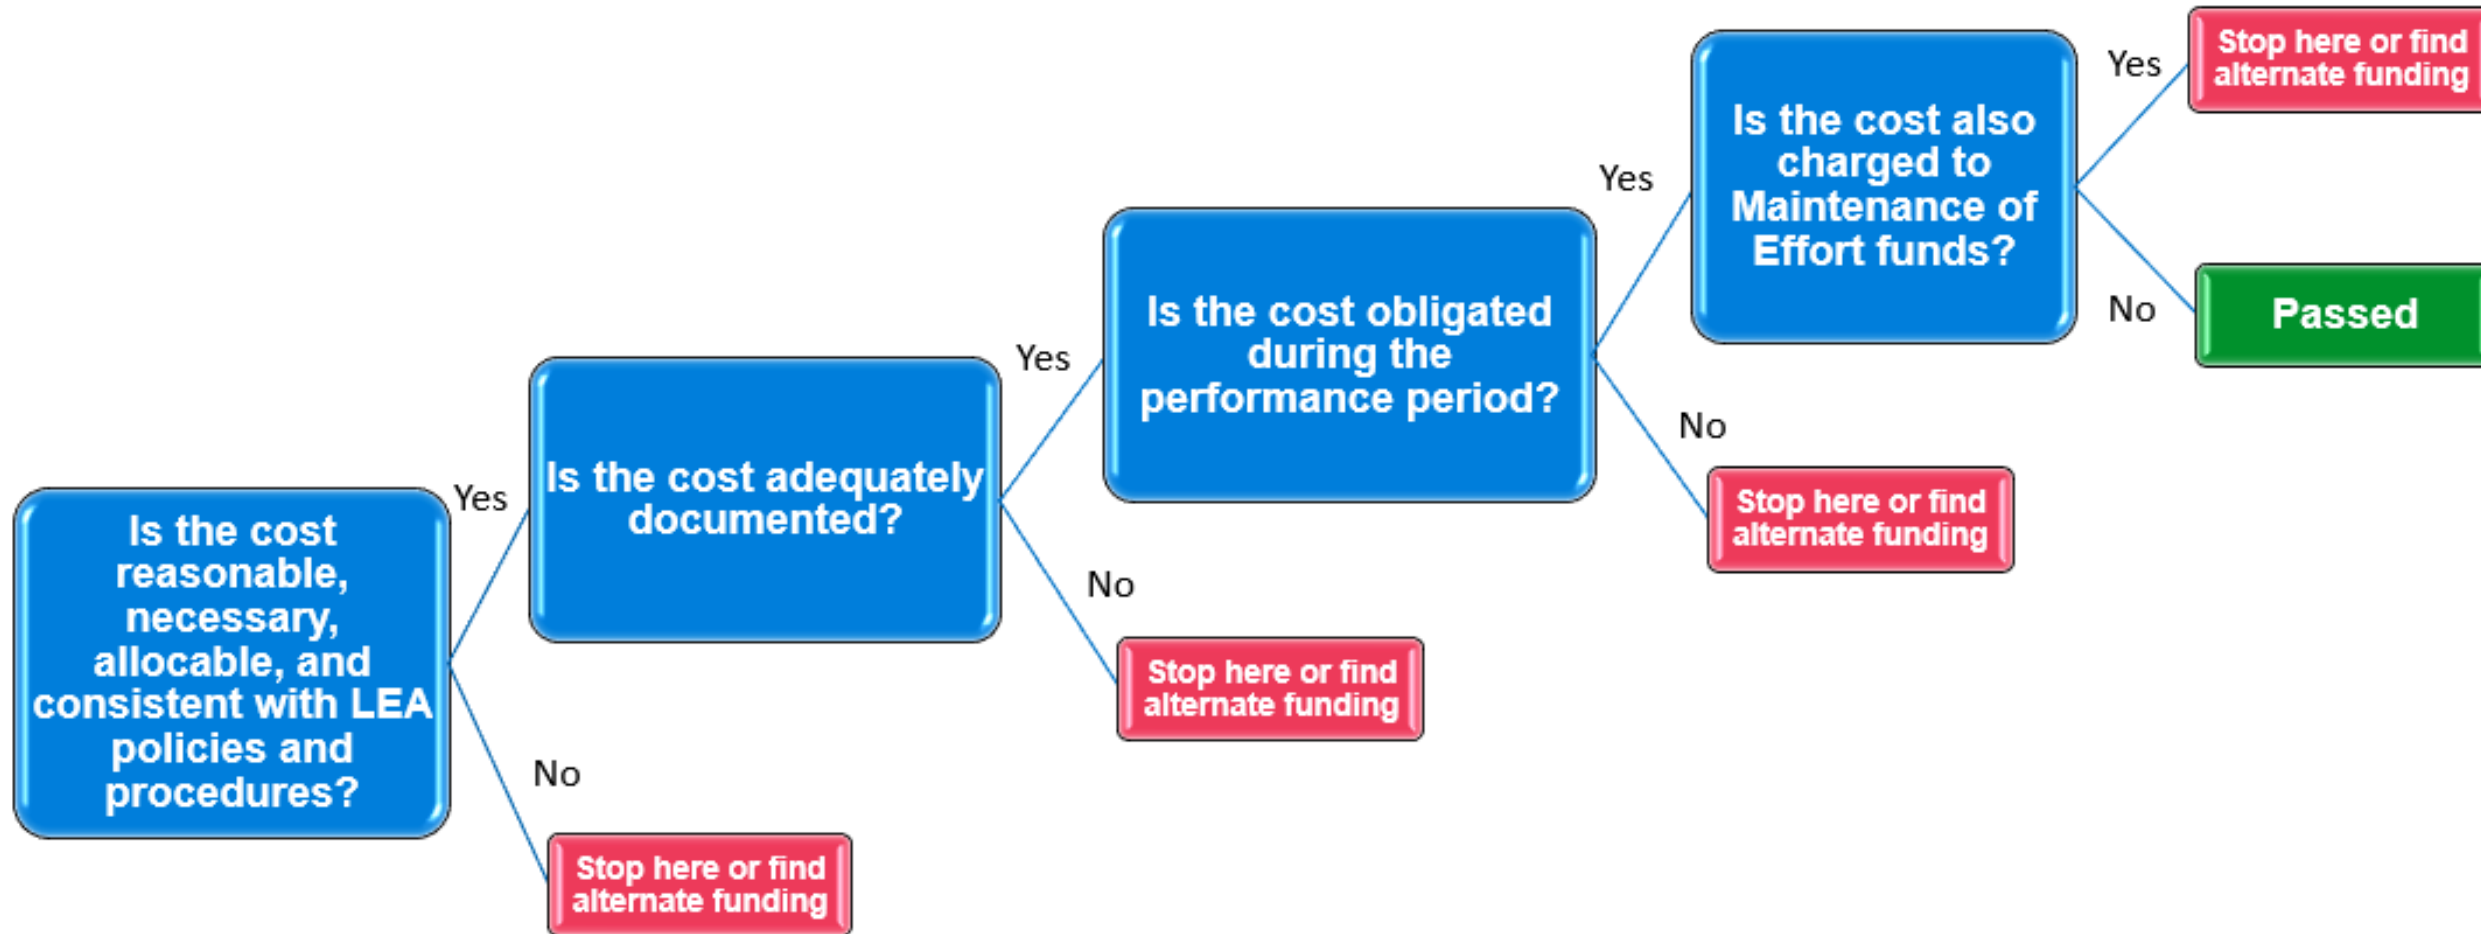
Is the cost reasonable, necessary, allocable, and consistent with LEA policies and procedures?

Yes

No

Stop here or find alternate funding

Is the cost adequately documented?

Yes

No

Stop here or find alternate funding

Is the cost obligated during the performance period?

Yes

No

Stop here or find alternate funding

Is the cost also charged to Maintenance of Effort funds?

Yes

Stop here or find alternate funding

No

Passed